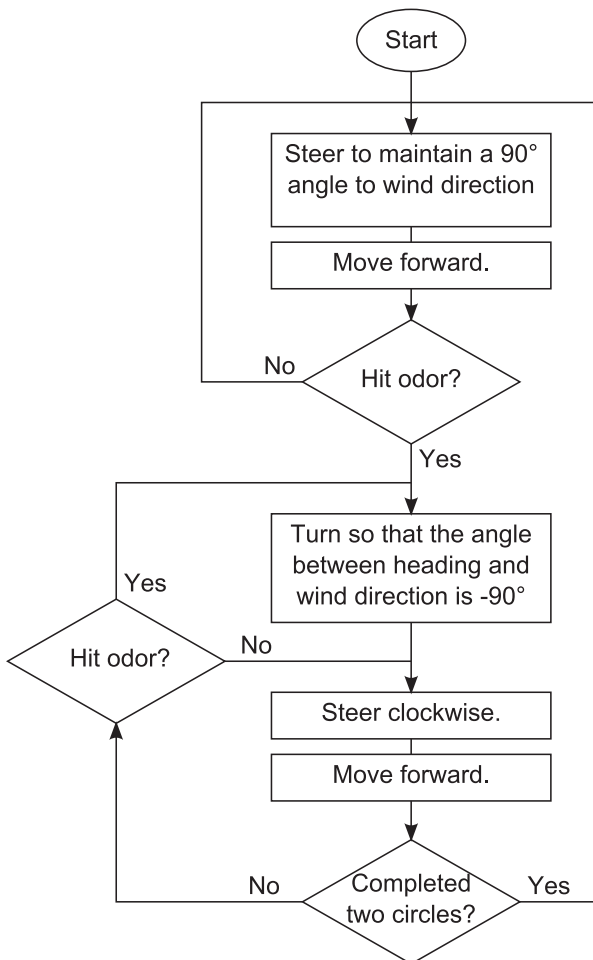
Start

Steer to maintain a 90° angle to wind direction

Move forward.

No

Hit odor?

Yes

Turn so that the angle between heading and wind direction is -90°

Yes

Hit odor?

No

Steer clockwise.

Move forward.

No

Completed two circles?

Yes